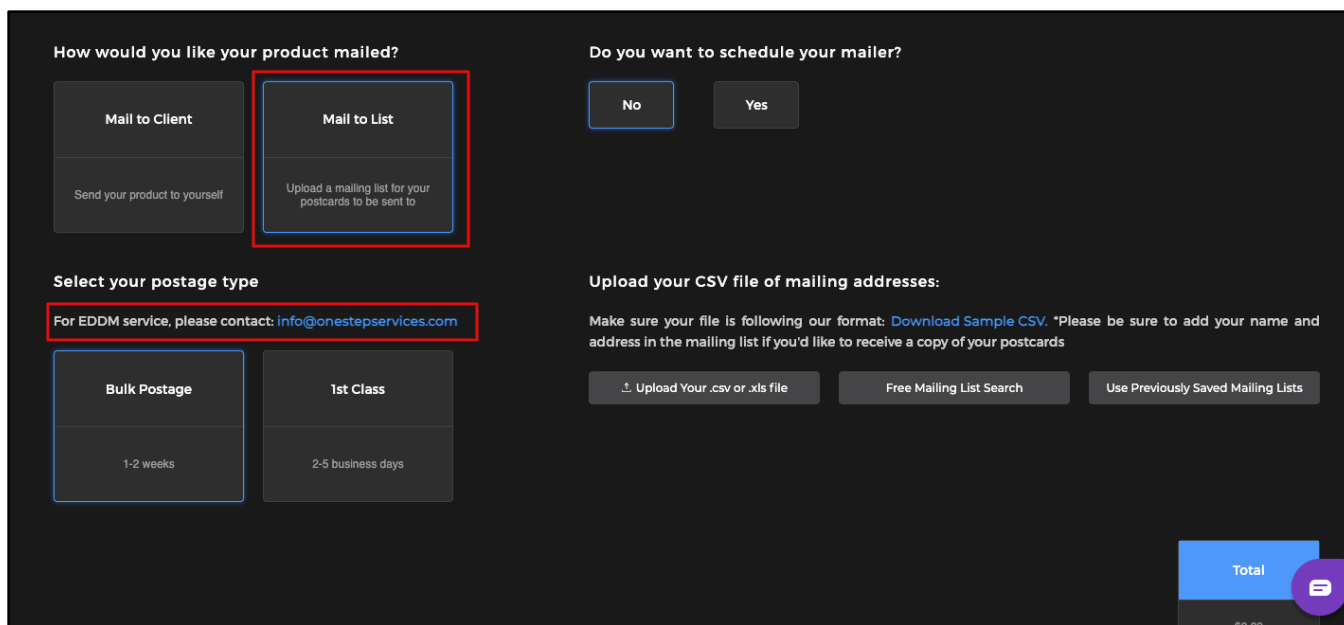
How would you like your product mailed?

Mail to Client

Send your product to yourself

Mail to List

Upload a mailing list for your postcards to be sent to

Do you want to schedule your mailer?

No

Yes

Select your postage type

For EDDM service, please contact: info@onestepservices.com

Bulk Postage

1-2 weeks

1st Class

2-5 business days

Upload your CSV file of mailing addresses:

Make sure your file is following our format: Download Sample CSV. *Please be sure to add your name and address in the mailing list if you'd like to receive a copy of your postcards

Upload Your .csv or .xls file

Free Mailing List Search

Use Previously Saved Mailing Lists

Total

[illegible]